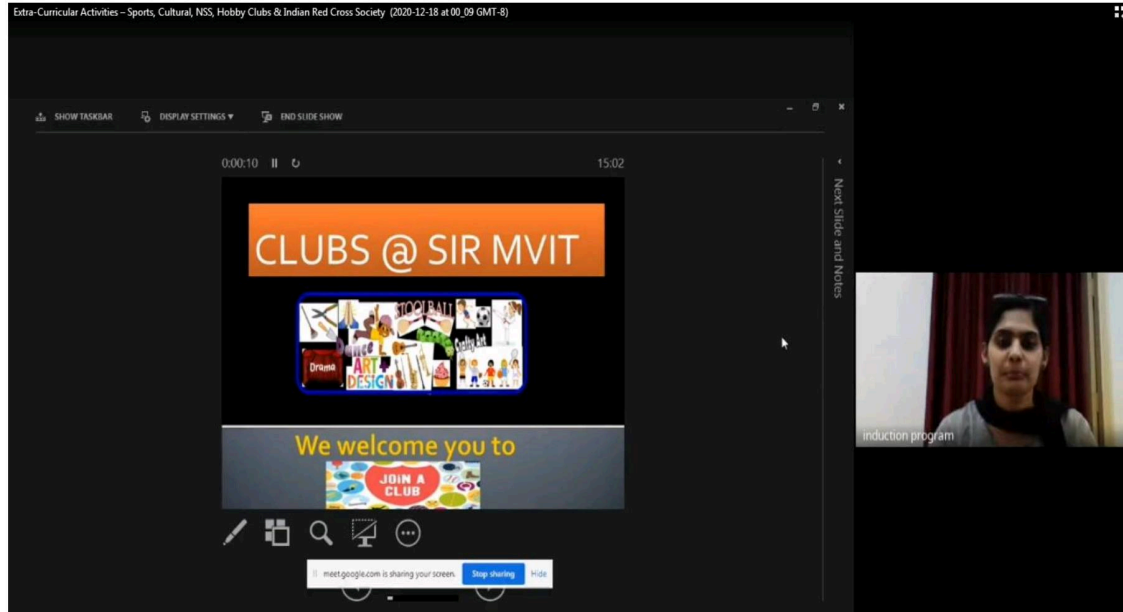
Extra-Curricular Activities – Sports, Cultural, NSS, Hobby Clubs & Indian Red Cross Society (2020-12-18 at 00_09 GMT-8)

SHOW TASKBAR DISPLAY SETTINGS ▾ END SLIDE SHOW

0:00:10

15:02

CLUBS @ SIR MVIT

STOOLBALL

Drama

Dance

ART DESIGN

Crafty bit

We welcome you to

JOIN A CLUB

Next Slide and Notes

induction program

meet.google.com is sharing your screen. Stop sharing Hide